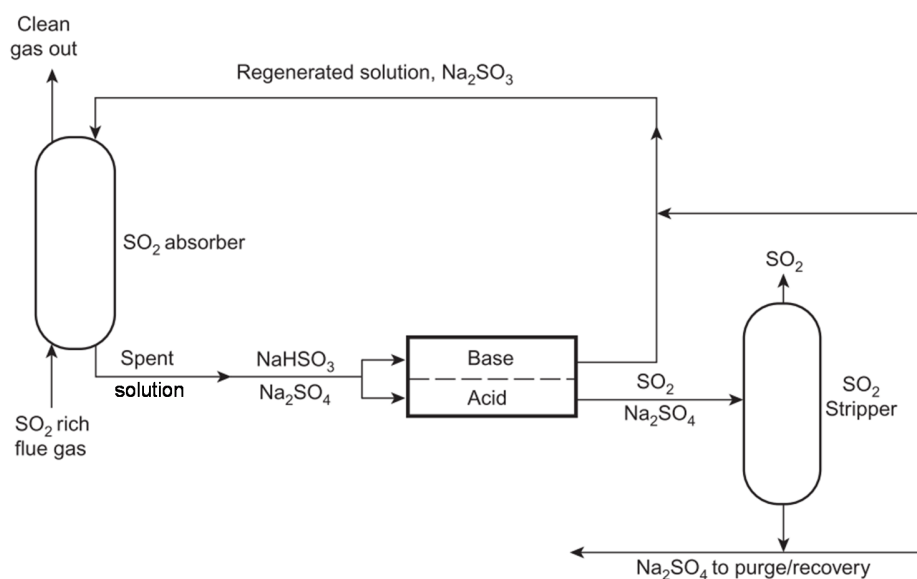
Clean gas out

Regenerated solution, $Na_2SO_3$

$SO_2$ absorber

Spent solution

$NaHSO_3$

$Na_2SO_4$

Base

Acid

$SO_2$

$Na_2SO_4$

$SO_2$

$SO_2$ Stripper

$SO_2$ rich flue gas

$Na_2SO_4$ to purge/recovery